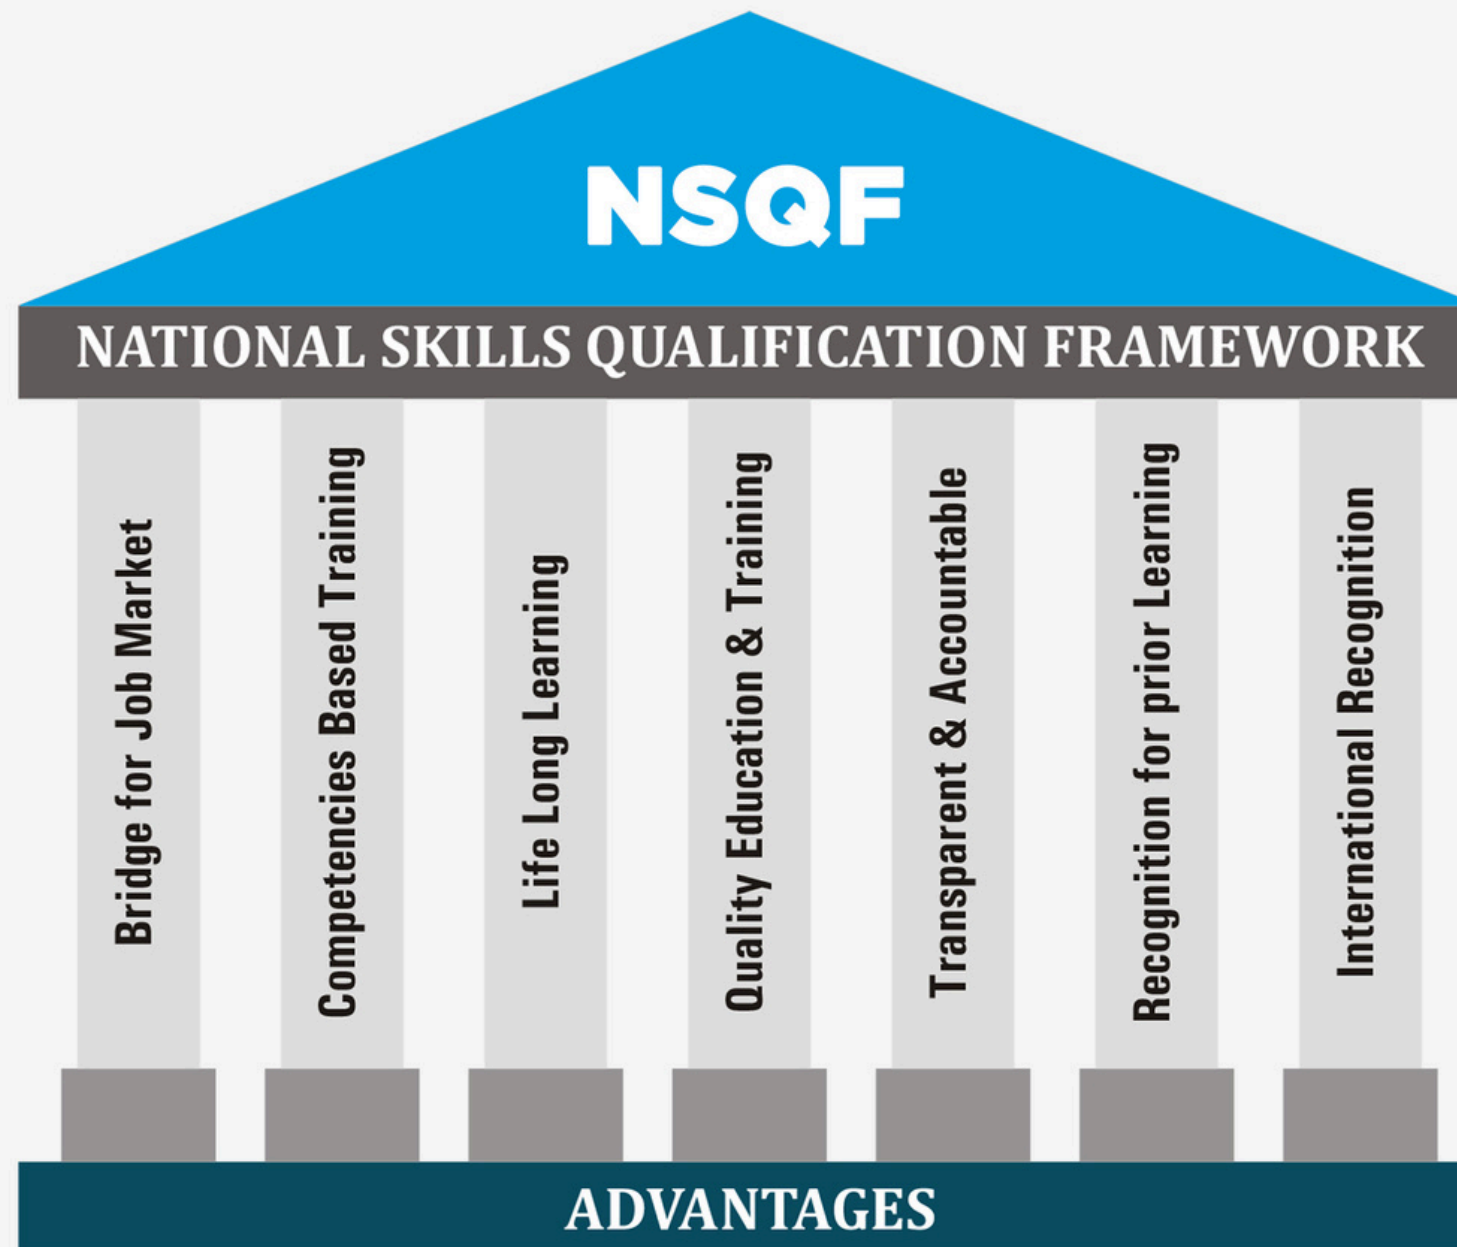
NSQF

NATIONAL SKILLS QUALIFICATION FRAMEWORK

Bridge for Job Market

Competencies Based Training

Life Long Learning

Quality Education & Training

Transparent & Accountable

Recognition for prior Learning

International Recognition

ADVANTAGES